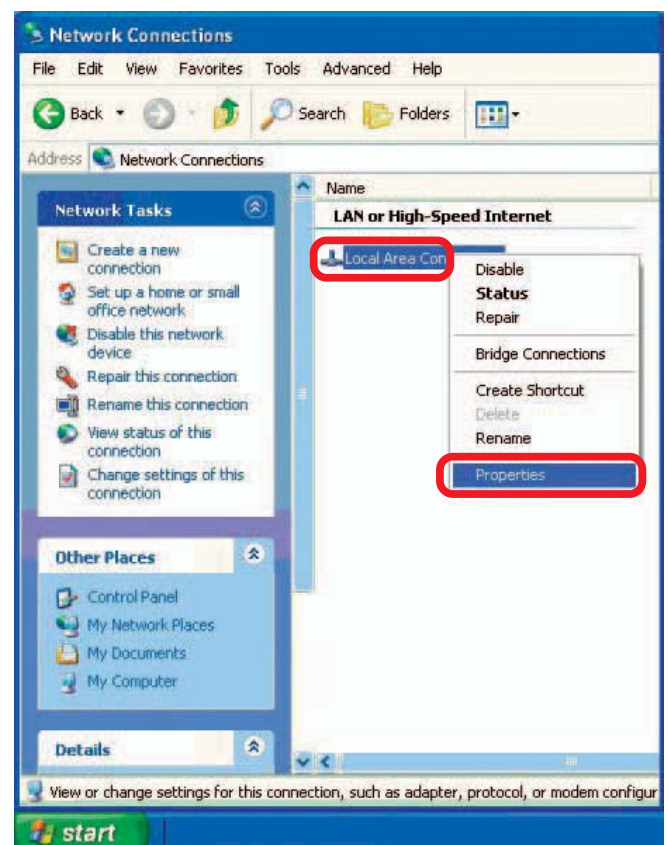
Network Connections

File Edit View Favorites Tools Advanced Help

Back Search Folders

Address Network Connections

Network Tasks

Create a new connection
Set up a home or small office network
Disable this network device
Repair this connection
Rename this connection
View status of this connection
Change settings of this connection

Other Places

Control Panel
My Network Places
My Documents
My Computer

Details

Name

LAN or High-Speed Internet

Local Area Con

Disable
Status
Repair
Bridge Connections
Create Shortcut
Delete
Rename
Properties

View or change settings for this connection, such as adapter, protocol, or modem configur

start